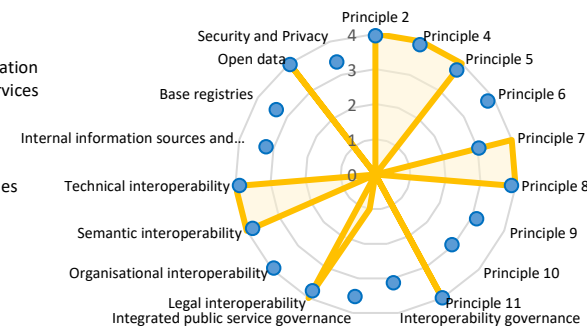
ation
vices

es

Security and Privacy
Open data
Base registries
Internal information sources and...
Technical interoperability
Semantic interoperability
Organisational interoperability
Legal interoperability
Integrated public service governance
Interoperability governance
Principle 11
Principle 10
Principle 9
Principle 8
Principle 7
Principle 6
Principle 5
Principle 4
Principle 2

4
3
2
1
0